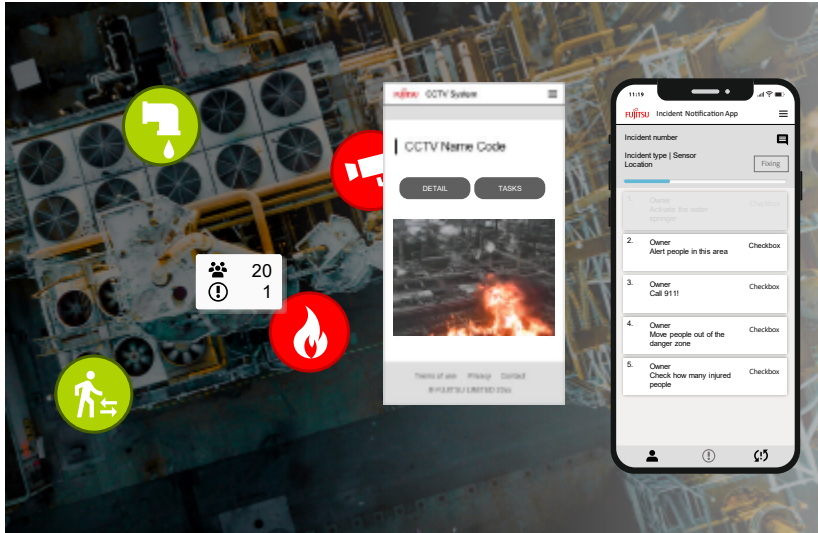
20
1

FUJITSU CCTV System

CCTV Name Code

DETAIL
TASKS

Terms of use Privacy Contact
© FUJITSU LIMITED 20xx

11:19

FUJITSU Incident Notification App

Incident number

Incident type | Sensor
Location

Fixing

1. Owner
Activate the water sponges
Checkbox

2. Owner
Alert people in this area
Checkbox

3. Owner
Call 911!
Checkbox

4. Owner
Move people out of the danger zone
Checkbox

5. Owner
Check how many injured people
Checkbox